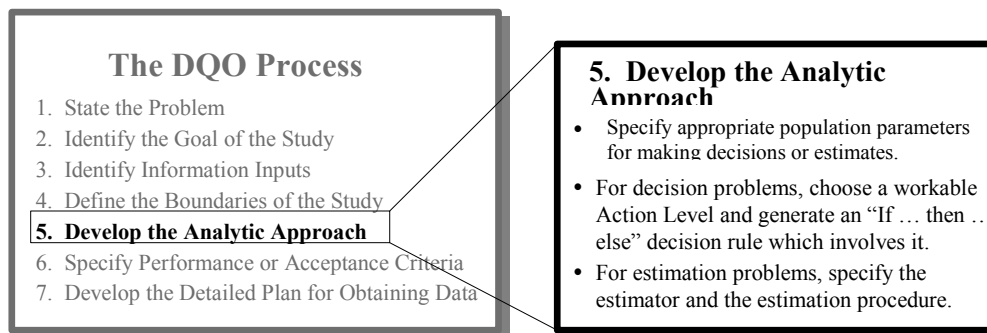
The DQO Process

1. State the Problem
2. Identify the Goal of the Study
3. Identify Information Inputs
4. Define the Boundaries of the Study
5. Develop the Analytic Approach
6. Specify Performance or Acceptance Criteria
7. Develop the Detailed Plan for Obtaining Data

5. Develop the Analytic Approach

- Specify appropriate population parameters for making decisions or estimates.
- For decision problems, choose a workable Action Level and generate an "If … then … else" decision rule which involves it.
- For estimation problems, specify the estimator and the estimation procedure.